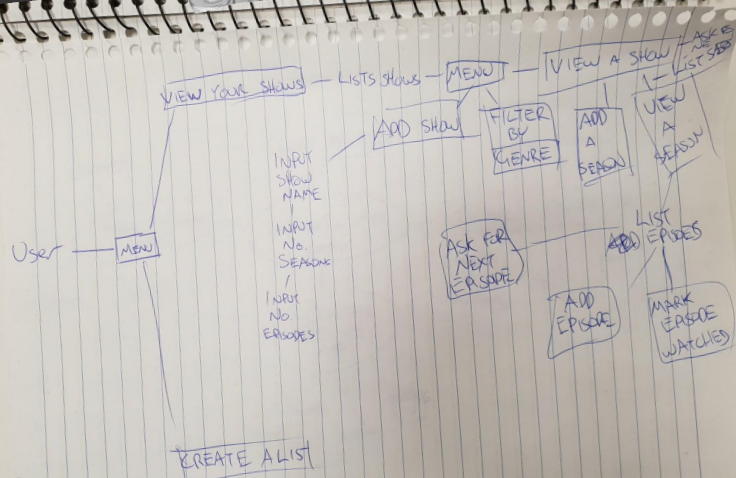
User

MENU

VIEW YOUR SHOWS

LISTS SHOWS

MENU

VIEW A SHOW

ASK & LIST SEAS

ADD SHOW

FILTER BY GENRE

ADD A SEASON

VIEW A SEASON

INPUT SHOW NAME

INPUT No. SEASONS

INPUT No EPISODES

ASK FOR NEXT EPISODE

LIST ADD EPISODES

ADD EPISODE

MARK EPISODE WATCHED

CREATE A LIST